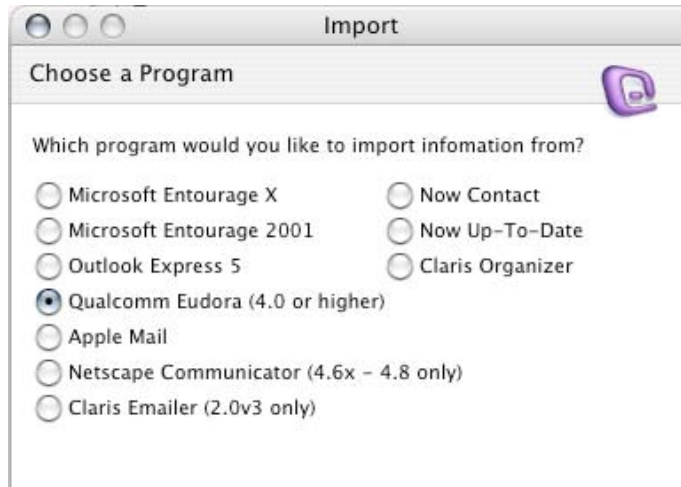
Import

Choose a Program

Which program would you like to import infomation from?

Microsoft Entourage X
Microsoft Entourage 2001
Outlook Express 5
Qualcomm Eudora (4.0 or higher)
Apple Mail
Netscape Communicator (4.6x - 4.8 only)
Claris Emailer (2.0v3 only)

Now Contact
Now Up-To-Date
Claris Organizer